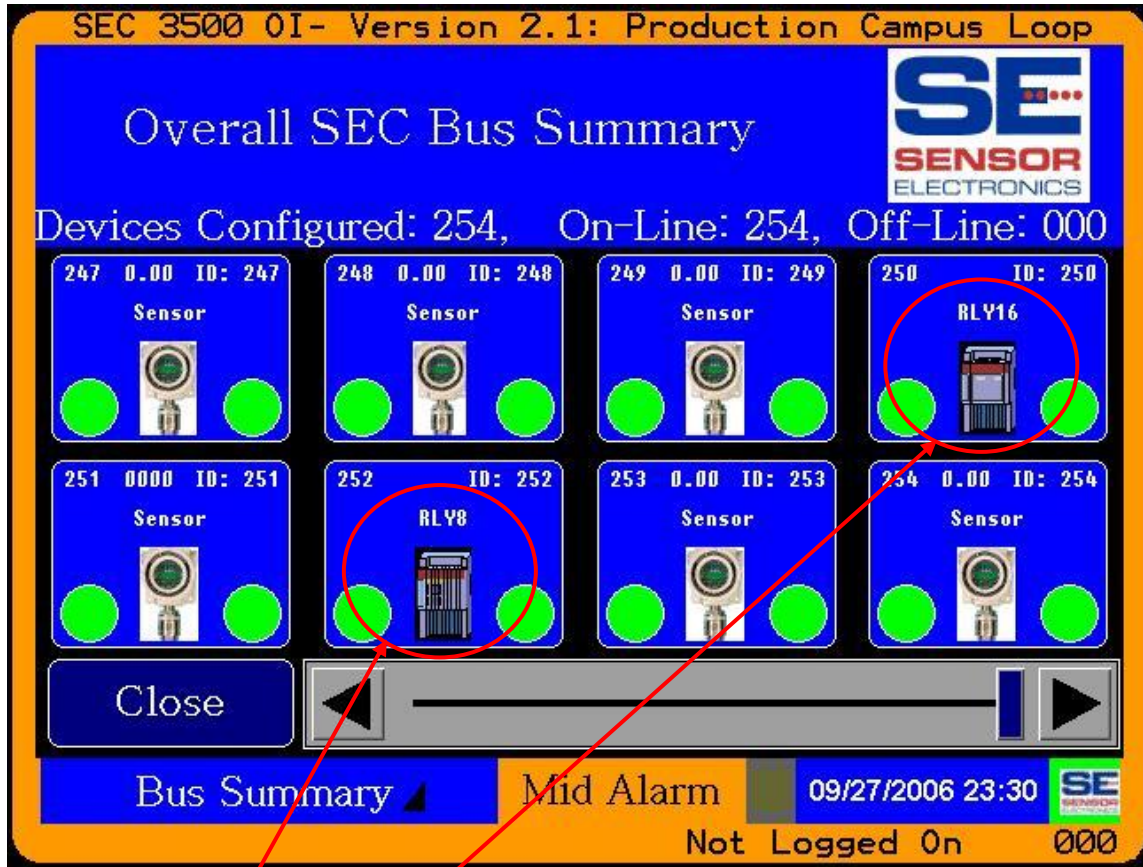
SEC 3500 OI- Version 2.1: Production Campus Loop

Overall SEC Bus Summary

SE
SENSOR
ELECTRONICS

Devices Configured: 254, On-Line: 254, Off-Line: 000

247 0.00 ID: 247
Sensor

248 0.00 ID: 248
Sensor

249 0.00 ID: 249
Sensor

250 ID: 250
RLY16

251 0000 ID: 251
Sensor

252 ID: 252
RLY8

253 0.00 ID: 253
Sensor

254 0.00 ID: 254
Sensor

Close

Bus Summary

Mid Alarm

09/27/2006 23:30

SE
SENSOR

Not Logged On 000